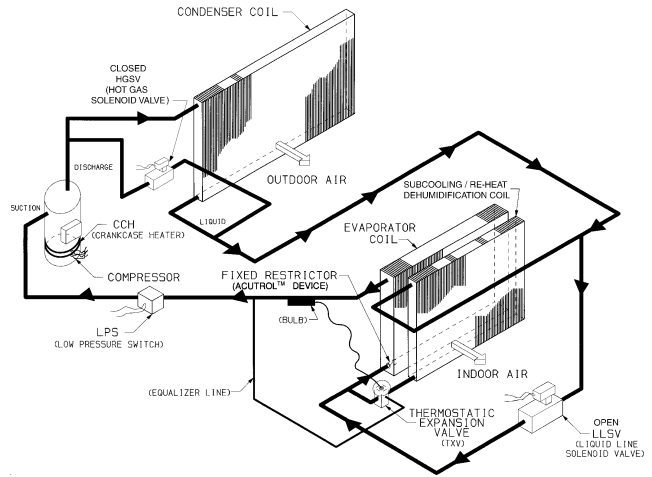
CONDENSER COIL

CLOSED
HGSV
(HOT GAS
SOLENOID VALVE)

DISCHARGE

OUTDOOR AIR

SUCTION

LIQUID

SUBCOOLING / RE-HEAT
DEHUMIDIFICATION COIL

CCH
(CRANKCASE HEATER)

EVAPORATOR
COIL

COMPRESSOR

FIXED RESTRICTOR
(ACUTROL™ DEVICE)

LPS
(LOW PRESSURE SWITCH)

(BULB)

INDOOR AIR

(EQUALIZER LINE)

THERMOSTATIC
EXPANSION
VALVE
(TXV)

OPEN
LLSV
(LIQUID LINE
SOLENOID VALVE)